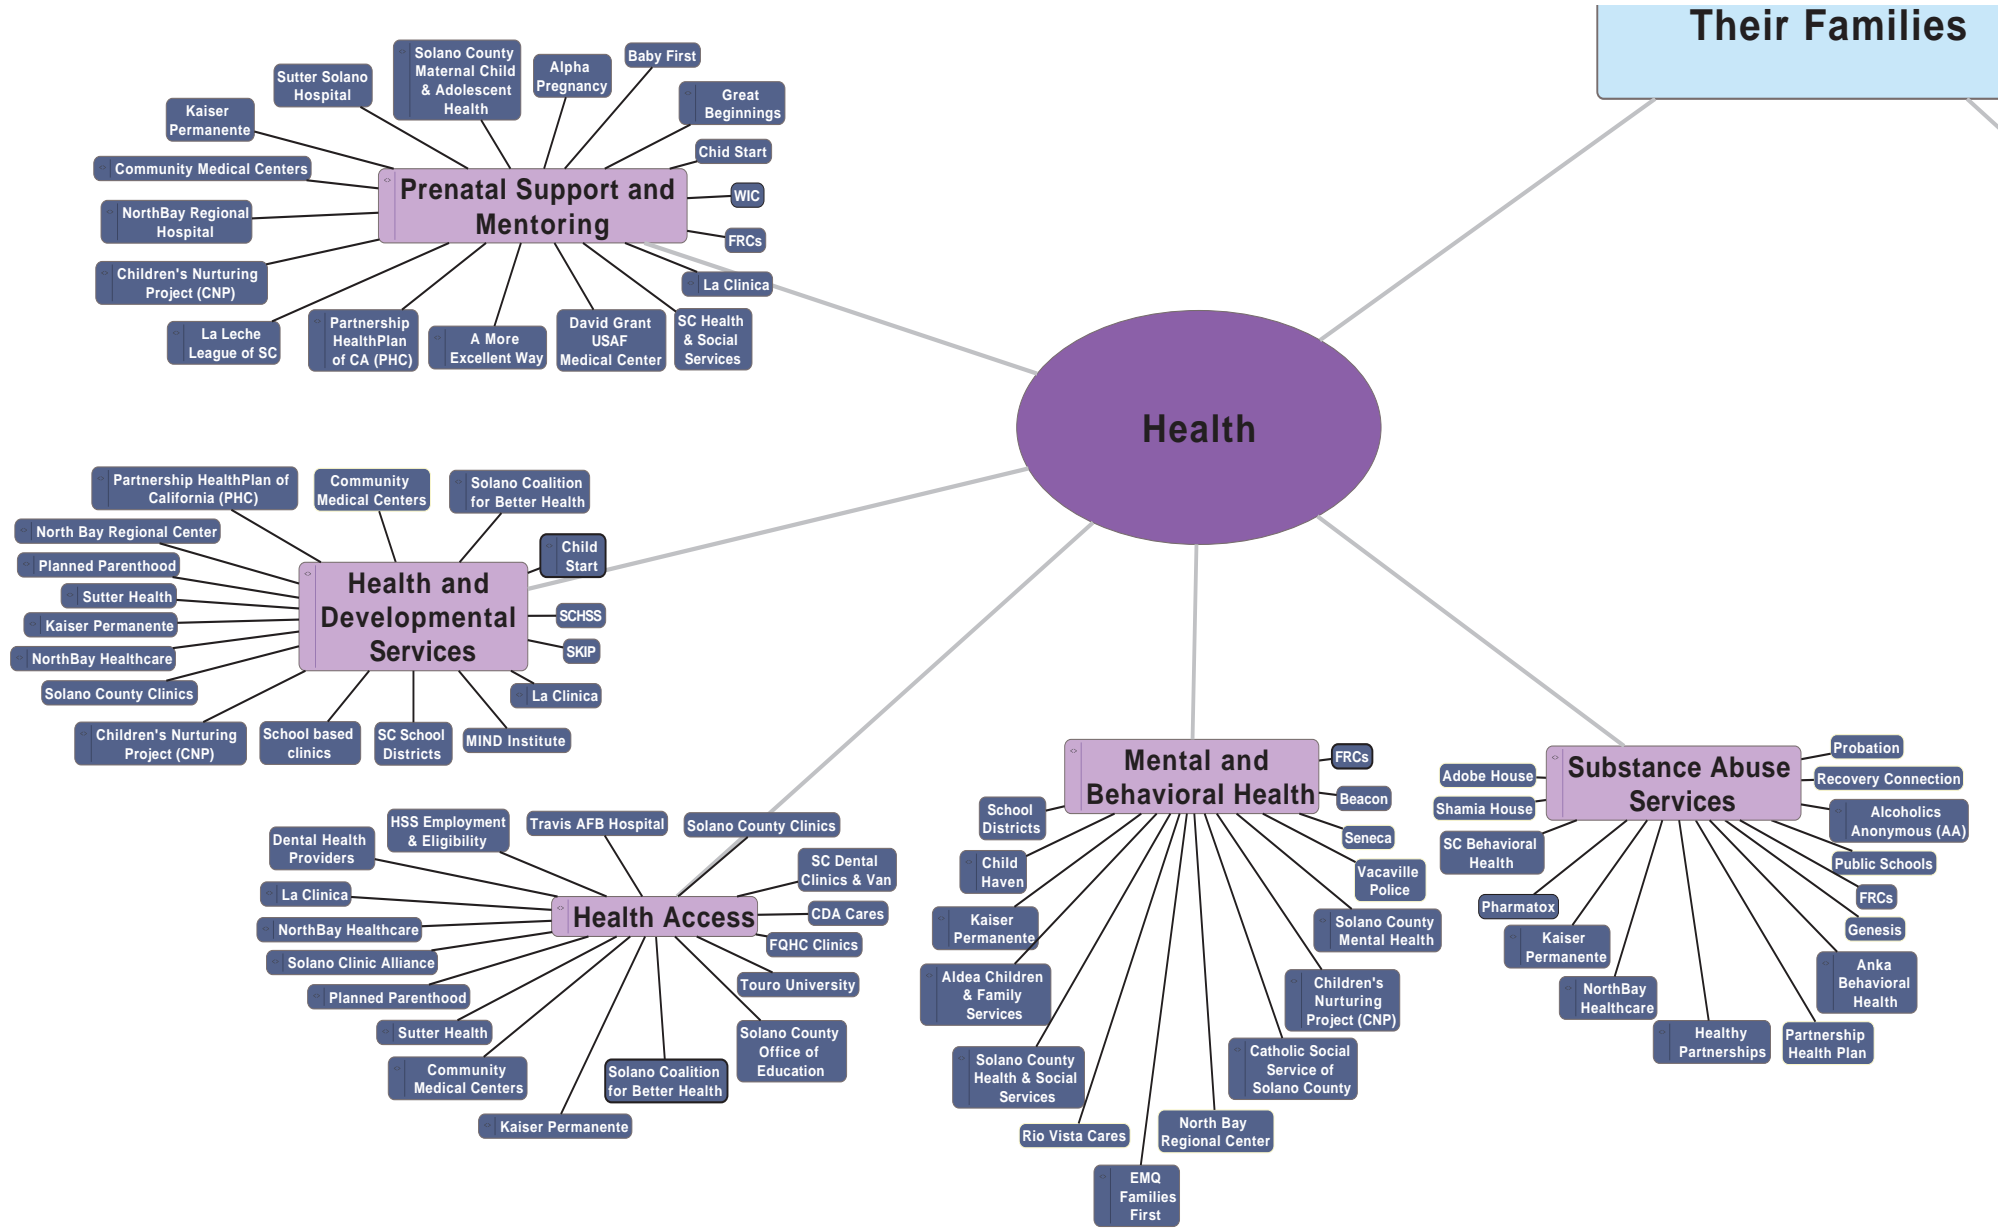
Their Families

Health

Prenatal Support and Mentoring

Kaiser Permanente
Sutter Solano Hospital
Solano County Maternal Child & Adolescent Health
Alpha Pregnancy
Baby First
Great Beginnings
Chid Start
WIC
FRCs
La Clinica
Community Medical Centers
NorthBay Regional Hospital
Children's Nurturing Project (CNP)
La Leche League of SC
Partnership HealthPlan of CA (PHC)
A More Excellent Way
David Grant USAF Medical Center
SC Health & Social Services

Health and Developmental Services

Partnership HealthPlan of California (PHC)
Community Medical Centers
Solano Coalition for Better Health
Child Start
North Bay Regional Center
Planned Parenthood
Sutter Health
Kaiser Permanente
NorthBay Healthcare
Solano County Clinics
SCHSS
SKIP
La Clinica
Children's Nurturing Project (CNP)
School based clinics
SC School Districts
MIND Institute

Health Access

Dental Health Providers
HSS Employment & Eligibility
Travis AFB Hospital
Solano County Clinics
SC Dental Clinics & Van
CDA Cares
FQHC Clinics
Touro University
La Clinica
NorthBay Healthcare
Solano Clinic Alliance
Planned Parenthood
Sutter Health
Community Medical Centers
Solano Coalition for Better Health
Solano County Office of Education
Kaiser Permanente

Mental and Behavioral Health

FRCs
Beacon
Seneca
Vacaville Police
Solano County Mental Health
Children's Nurturing Project (CNP)
Catholic Social Service of Solano County
North Bay Regional Center
EMQ Families First
Rio Vista Cares
Solano County Health & Social Services
Aldea Children & Family Services
Kaiser Permanente
Child Haven
School Districts

Substance Abuse Services

Probation
Recovery Connection
Alcoholics Anonymous (AA)
Public Schools
FRCs
Genesis
Anka Behavioral Health
Partnership Health Plan
Healthy Partnerships
NorthBay Healthcare
Kaiser Permanente
Pharmatox
SC Behavioral Health
Shamia House
Adobe House